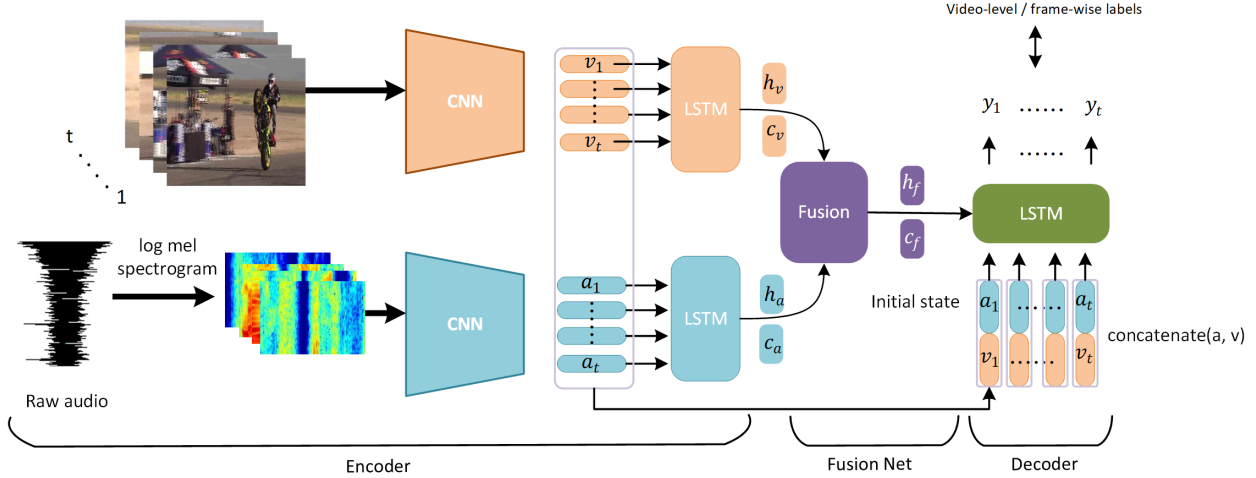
Video-level / frame-wise labels

t

1

CNN

$v_1$

$v_t$

LSTM

$h_v$

$c_v$

Fusion

$h_f$

$c_f$

$y_1$ …… $y_t$

……

LSTM

log mel spectrogram

Raw audio

CNN

$a_1$

$a_t$

LSTM

$h_a$

$c_a$

Initial state

$a_1$ …… $a_t$

$v_1$ …… $v_t$

concatenate(a, v)

Encoder

Fusion Net

Decoder